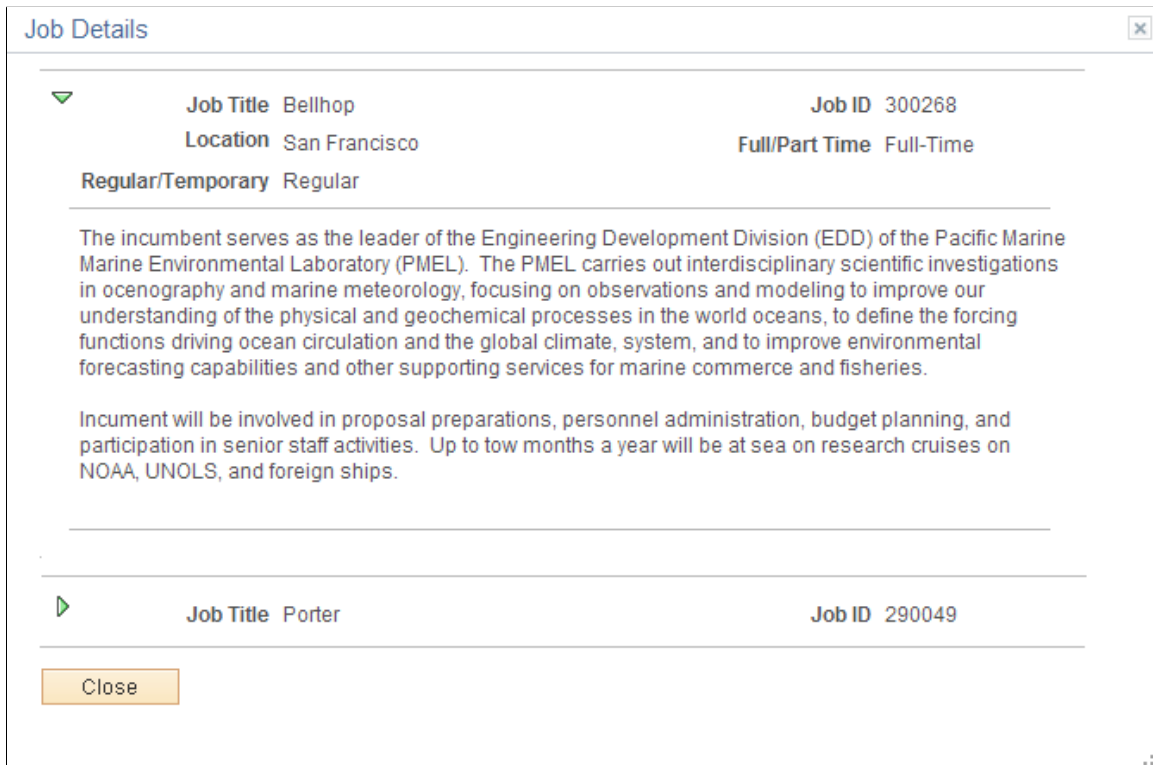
Job Details

×

Job Title Bellhop

Job ID 300268

Location San Francisco

Full/Part Time Full-Time

Regular/Temporary Regular

The incumbent serves as the leader of the Engineering Development Division (EDD) of the Pacific Marine Marine Environmental Laboratory (PMEL). The PMEL carries out interdisciplinary scientific investigations in ocenography and marine meteorology, focusing on observations and modeling to improve our understanding of the physical and geochemical processes in the world oceans, to define the forcing functions driving ocean circulation and the global climate, system, and to improve environmental forecasting capabilities and other supporting services for marine commerce and fisheries.

Incument will be involved in proposal preparations, personnel administration, budget planning, and participation in senior staff activities. Up to tow months a year will be at sea on research cruises on NOAA, UNOLS, and foreign ships.

Job Title Porter

Job ID 290049

Close